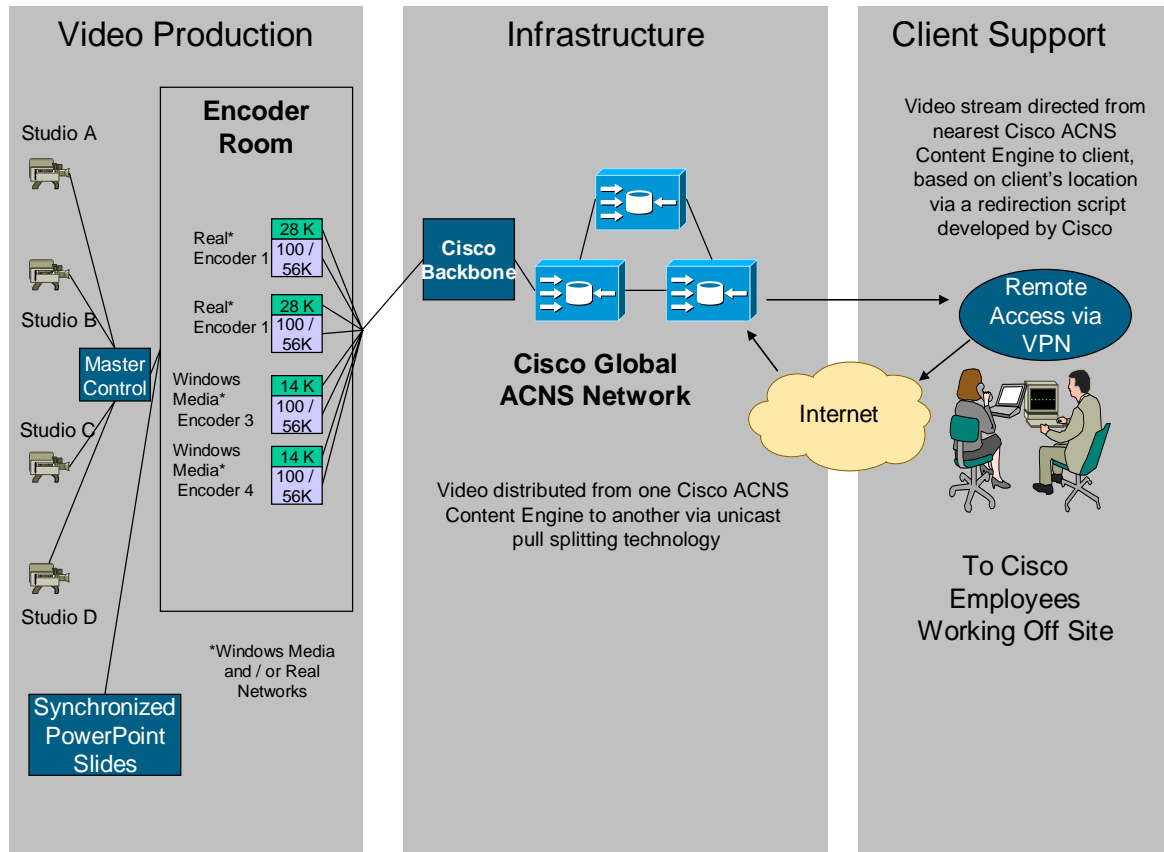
Video Production

Studio A

Studio B

Studio C

Studio D

Master Control

Synchronized PowerPoint Slides

Encoder Room

Real* Encoder 1
28 K
100 / 56K

Real* Encoder 1
28 K
100 / 56K

Windows Media* Encoder 3
14 K
100 / 56K

Windows Media* Encoder 4
14 K
100 / 56K

*Windows Media and / or Real Networks

Infrastructure

Cisco Backbone

Cisco Global ACNS Network

Video distributed from one Cisco ACNS Content Engine to another via unicast pull splitting technology

Internet

Client Support

Video stream directed from nearest Cisco ACNS Content Engine to client, based on client's location via a redirection script developed by Cisco

Remote Access via VPN

To Cisco Employees Working Off Site